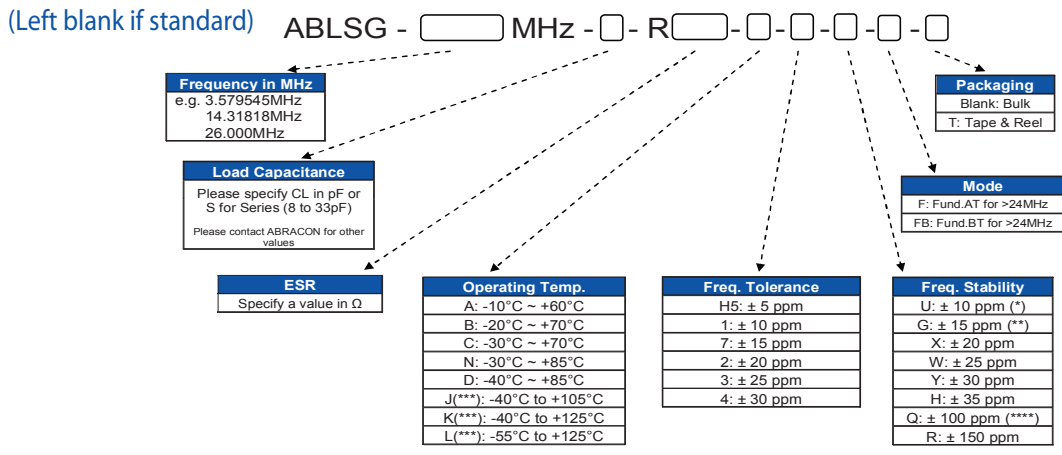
(Left blank if standard)

ABLSG - MHz - - R - - - - -

| Frequency in MHz |
|---|
| e.g. 3.579545MHz |
| 14.31818MHz |
| 26.000MHz |

| Load Capacitance |
|---|
| Please specify CL in pF or S for Series (8 to 33pF) |
| Please contact ABRACON for other values |

| ESR |
|---|
| Specify a value in Ω |

| Operating Temp. |
|---|
| A: -10°C ~ +60°C |
| B: -20°C ~ +70°C |
| C: -30°C ~ +70°C |
| N: -30°C ~ +85°C |
| D: -40°C ~ +85°C |
| J(***): -40°C to +105°C |
| K(***): -40°C to +125°C |
| L(***): -55°C to +125°C |

| Freq. Tolerance |
|---|
| H5: ± 5 ppm |
| 1: ± 10 ppm |
| 7: ± 15 ppm |
| 2: ± 20 ppm |
| 3: ± 25 ppm |
| 4: ± 30 ppm |

| Freq. Stability |
|---|
| U: ± 10 ppm (*) |
| G: ± 15 ppm (**) |
| X: ± 20 ppm |
| W: ± 25 ppm |
| Y: ± 30 ppm |
| H: ± 35 ppm |
| Q: ± 100 ppm (****) |
| R: ± 150 ppm |

| Mode |
|---|
| F: Fund.AT for >24MHz |
| FB: Fund.BT for >24MHz |

| Packaging |
|---|
| Blank: Bulk |
| T: Tape & Reel |